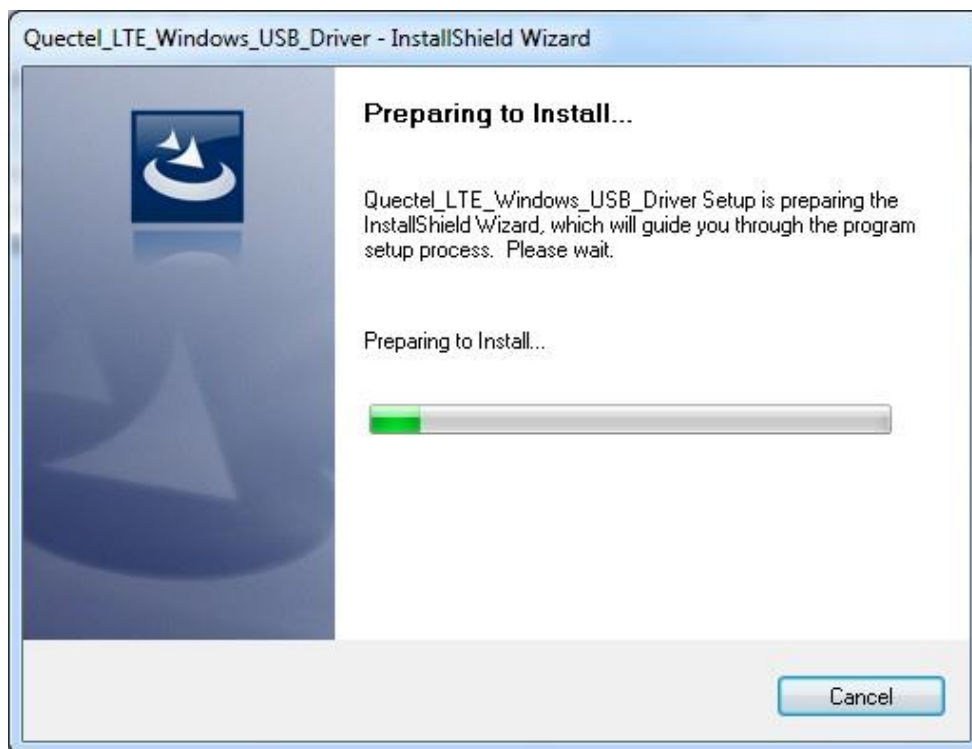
Quectel_LTE_Windows_USB_Driver - InstallShield Wizard

Preparing to Install...

Quectel_LTE_Windows_USB_Driver Setup is preparing the InstallShield Wizard, which will guide you through the program setup process. Please wait.

Preparing to Install...

Cancel